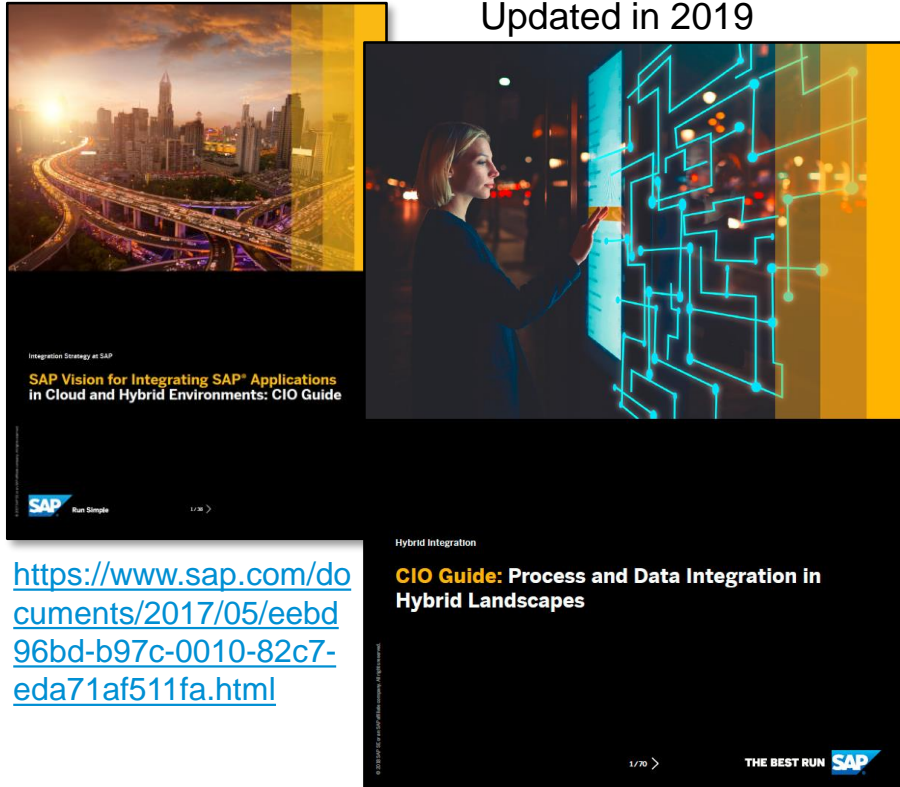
Updated in 2019

Integration Strategy at SAP

SAP Vision for Integrating SAP® Applications in Cloud and Hybrid Environments: CIO Guide

SAP Run Simple

1/38

https://www.sap.com/documents/2017/05/eebd96bd-b97c-0010-82c7-eda71af511fa.html

Hybrid Integration

CIO Guide: Process and Data Integration in Hybrid Landscapes

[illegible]

1/70

THE BEST RUN SAP